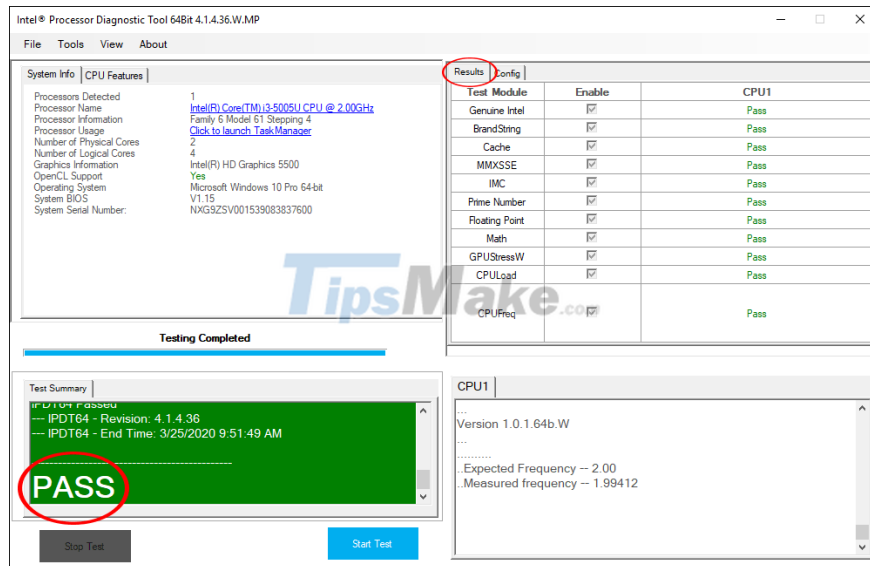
Intel® Processor Diagnostic Tool 64Bit 4.1.4.36.W.MP

File Tools View About

System Info | CPU Features

| | |
|---|---|
| Processors Detected | 1 |
| Processor Name | Intel(R) Core(TM) i3-5005U CPU @ 2.00GHz |
| Processor Information | Family 6 Model 61 Stepping 4 |
| Processor Usage | Click to launch TaskManager |
| Number of Physical Cores | 2 |
| Number of Logical Cores | 4 |
| Graphics Information | Intel(R) HD Graphics 5500 |
| OpenCL Support | Yes |
| Operating System | Microsoft Windows 10 Pro 64-bit |
| System BIOS | V1.15 |
| System Serial Number: | NXG9ZSV001539083837600 |

Testing Completed

Results | Config

| Test Module | Enable | CPU1 |
|---|---|---|
| Genuine Intel | | Pass |
| BrandString | | Pass |
| Cache | | Pass |
| MMXSSE | | Pass |
| IMC | | Pass |
| Prime Number | | Pass |
| Floating Point | | Pass |
| Math | | Pass |
| GPUStressW | | Pass |
| CPULoad | | Pass |
| CPUFreq | | Pass |

TipsMake.com

Test Summary

IPDT64 Passed
--- IPDT64 - Revision: 4.1.4.36
--- IPDT64 - End Time: 3/25/2020 9:51:49 AM
----------------------------------------
PASS

CPU1

...
Version 1.0.1.64b.W
...
..........
..Expected Frequency -- 2.00
..Measured frequency -- 1.99412

Stop Test

Start Test